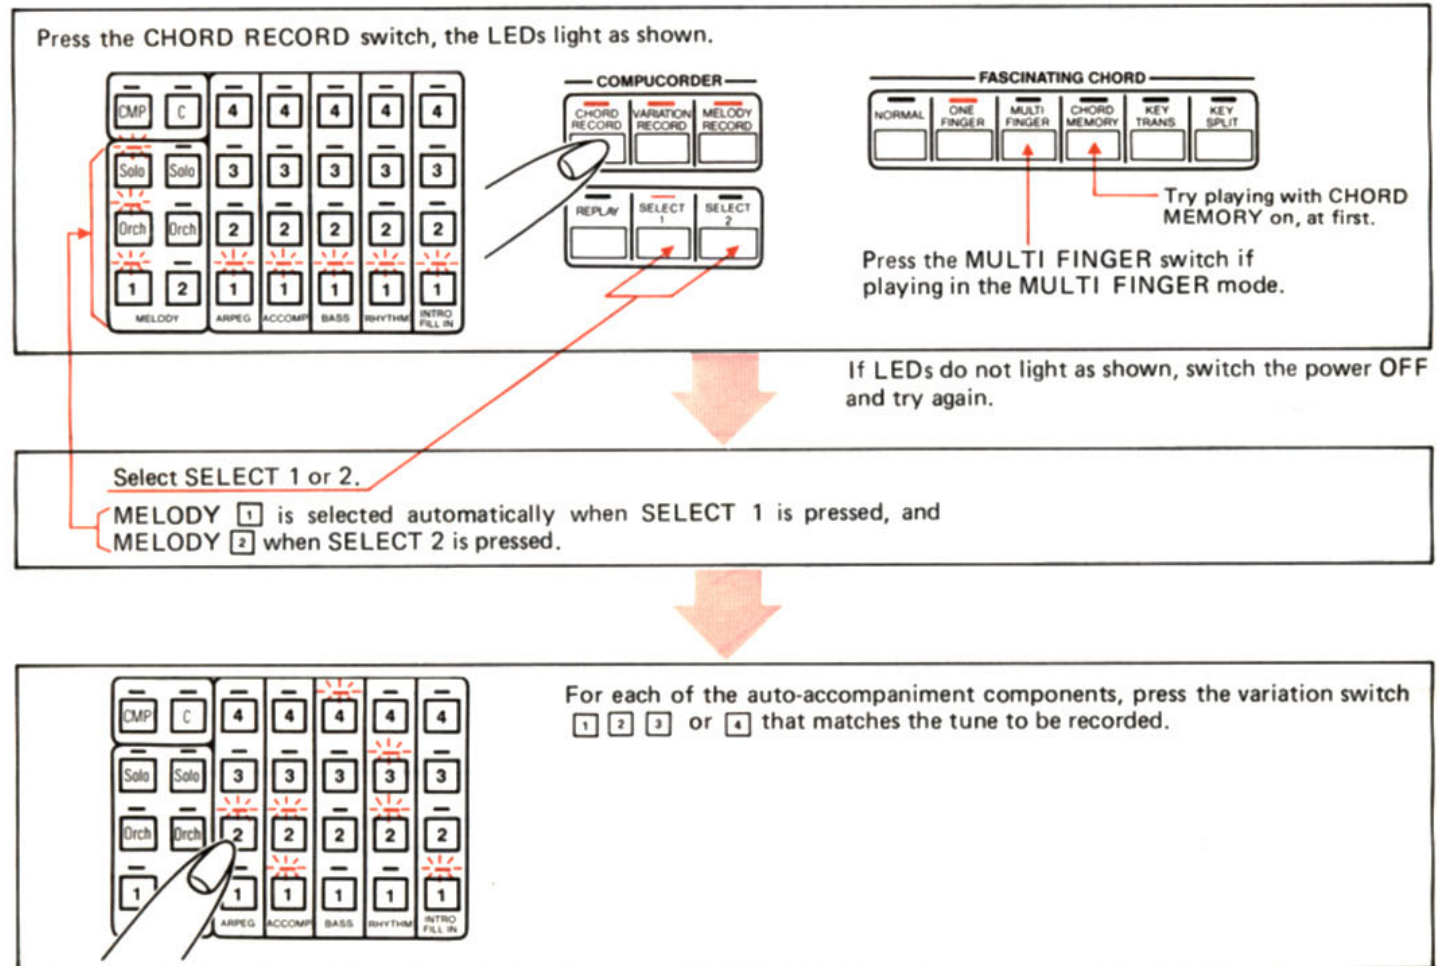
Press the CHORD RECORD switch, the LEDs light as shown.

CMP C 4 4 4 4 4
Solo Solo 3 3 3 3 3
Orch Orch 2 2 2 2 2
1 2 1 1 1 1 1
MELODY ARPEG ACCOMP BASS RHYTHM INTRO FILL IN

COMPUCORDER
CHORD RECORD VARIATION RECORD MELODY RECORD
REPLAY SELECT 1 SELECT 2

FASCINATING CHORD
NORMAL ONE FINGER MULTI FINGER CHORD MEMORY KEY TRANS KEY SPLIT

Try playing with CHORD MEMORY on, at first.

Press the MULTI FINGER switch if playing in the MULTI FINGER mode.

If LEDs do not light as shown, switch the power OFF and try again.

Select SELECT 1 or 2.
MELODY 1 is selected automatically when SELECT 1 is pressed, and MELODY 2 when SELECT 2 is pressed.

CMP C 4 4 4 4 4
Solo Solo 3 3 3 3 3
Orch Orch 2 2 2 2 2
1 1 1 1 1 1
ARPEG ACCOMP BASS RHYTHM INTRO FILL IN

For each of the auto-accompaniment components, press the variation switch 1 2 3 or 4 that matches the tune to be recorded.